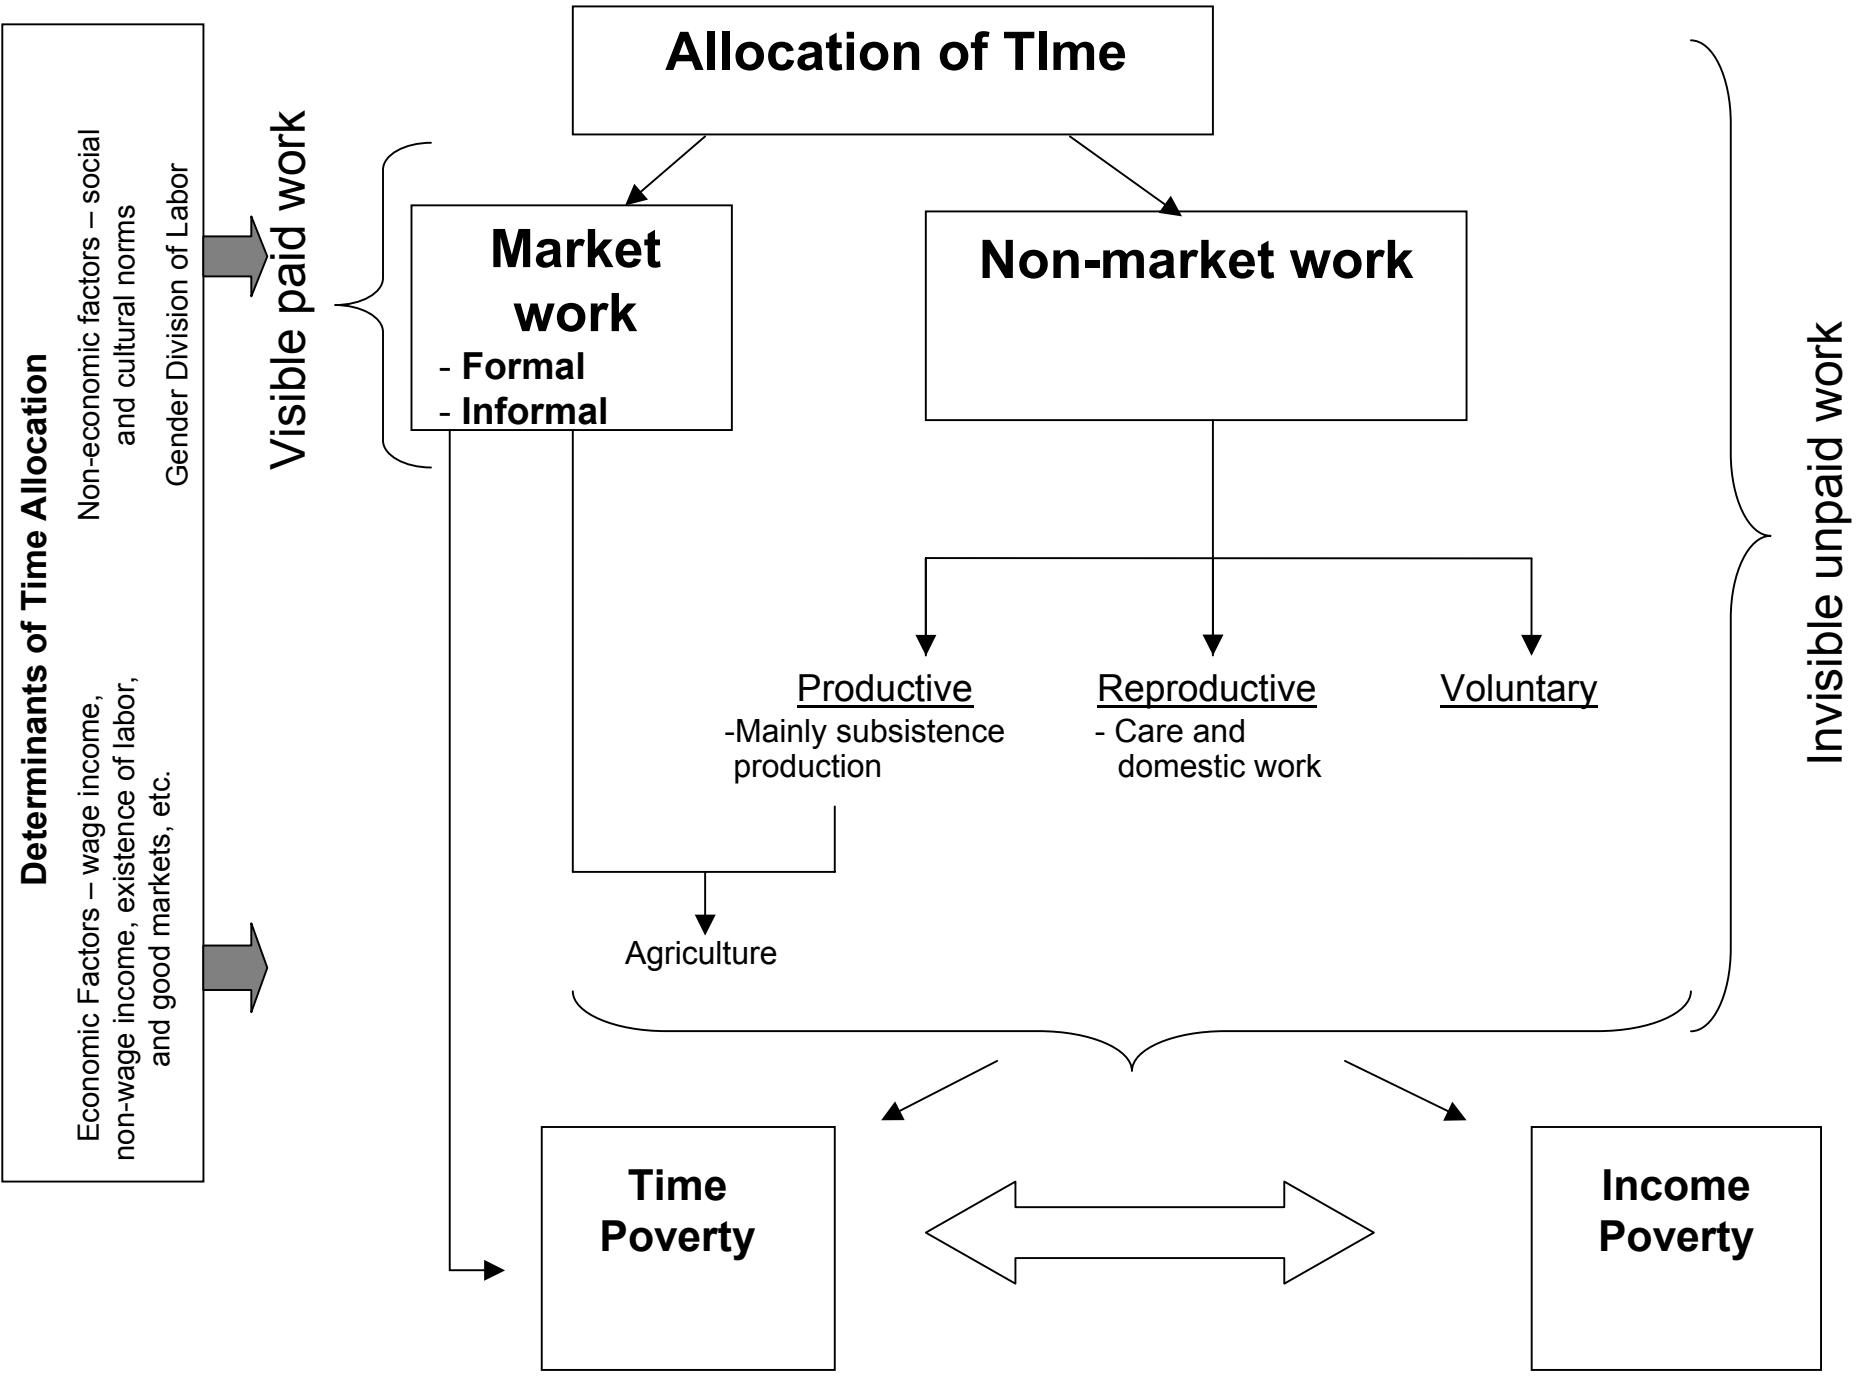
Determinants of Time Allocation

Non-economic factors – social and cultural norms

Gender Division of Labor

Economic Factors – wage income, non-wage income, existence of labor, and good markets, etc.

Visible paid work

Allocation of TIme

Market work
- Formal
- Informal

Non-market work

Invisible unpaid work

Productive
-Mainly subsistence production

Reproductive
- Care and domestic work

Voluntary

Agriculture

Time Poverty

Income Poverty